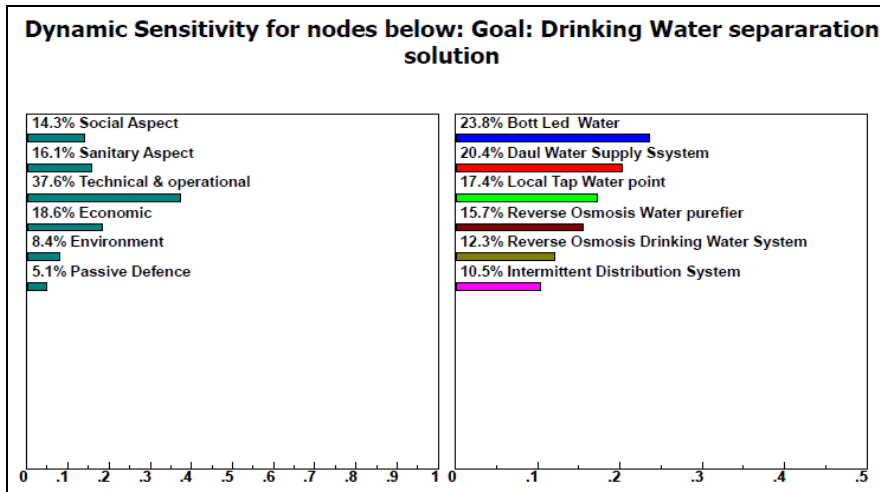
Dynamic Sensitivity for nodes below: Goal: Drinking Water separaration solution

14.3% Social Aspect
16.1% Sanitary Aspect
37.6% Technical & operational
18.6% Economic
8.4% Environment
5.1% Passive Defence

0 .1 .2 .3 .4 .5 .6 .7 .8 .9 1

23.8% Bott Led Water
20.4% Daul Water Supply Ssystem
17.4% Local Tap Water point
15.7% Reverse Osmosis Water purefier
12.3% Reverse Osmosis Drinking Water System
10.5% Intermittent Distribution System

0 .1 .2 .3 .4 .5